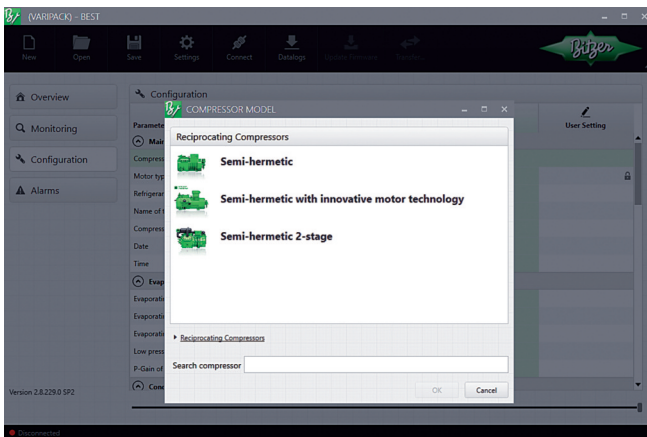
(VARIPACK) - BEST

New Open Save Settings Connect Datalogs Update firmware Pending

Bitzer

Overview
Monitoring
Configuration
Alarms

Configuration

Paramete
Mai
Compress
Motor typ
Refrigerar
Name of t
Compress
Date
Time
Evap
Evaporati
Evaporati
Evaporati
Low press
P-Gain of
Cond

User Setting

COMPRESSOR MODEL

Reciprocating Compressors

Semi-hermetic

Semi-hermetic with innovative motor technology

Semi-hermetic 2-stage

Reciprocating Compressors

Search compressor

OK Cancel

Version 2.8.229.0 SP2

Disconnected